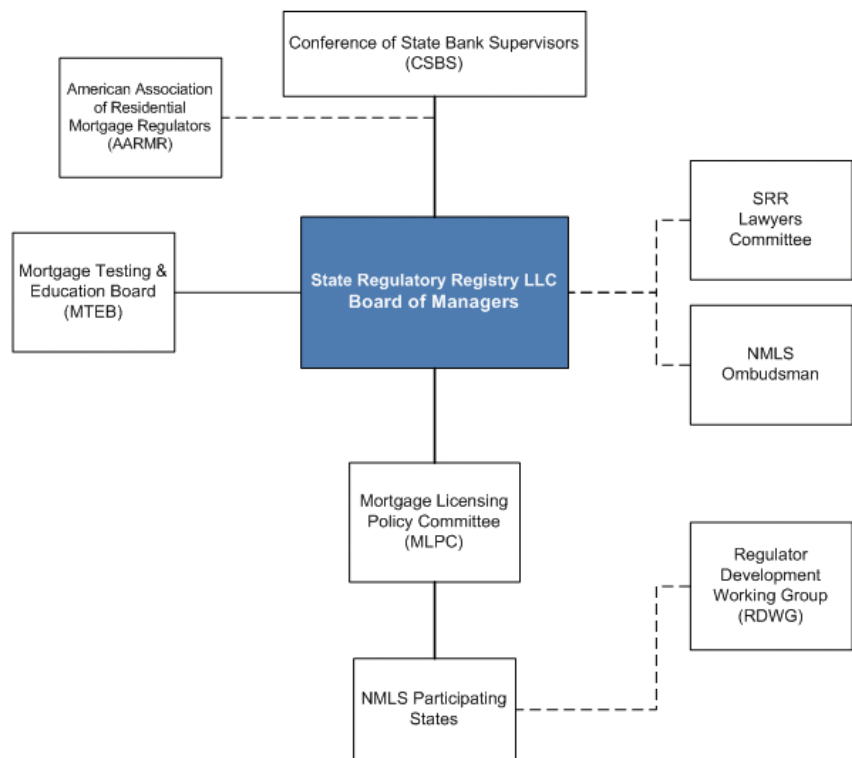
Conference of State Bank Supervisors (CSBS)

American Association of Residential Mortgage Regulators (AARMR)

SRR Lawyers Committee

Mortgage Testing & Education Board (MTEB)

State Regulatory Registry LLC Board of Managers

NMLS Ombudsman

Mortgage Licensing Policy Committee (MLPC)

Regulator Development Working Group (RDWG)

NMLS Participating States